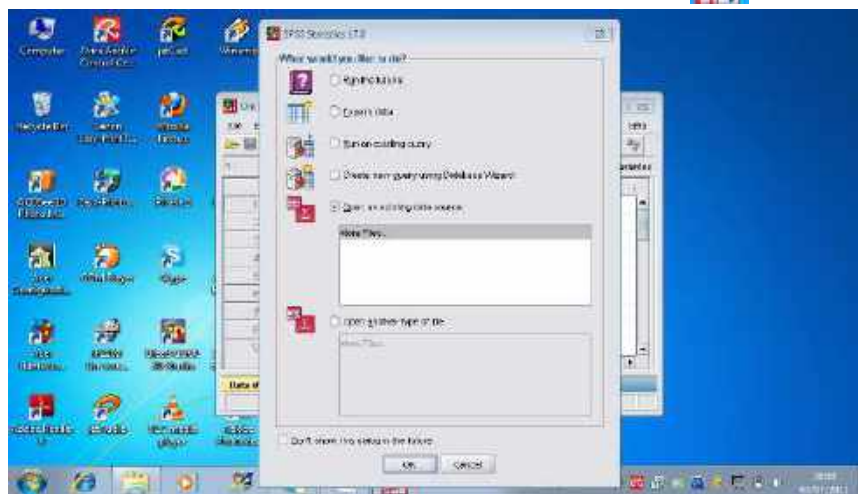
Computer

Recycle Bin

picCut

SPSS Statistics 17.0

What would you like to do?

Run the tutorial

Type in data

Run an existing query

Create new query using Database Wizard

Open an existing data source

More Files...

Open another type of file

More Files...

Don't show this dialog in the future

OK

Cancel

Data V

Help